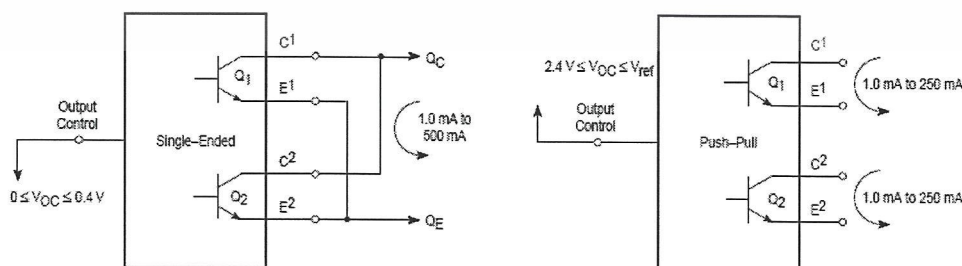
C1
Q1
E1
QC
Output Control
1.0 mA to 500 mA
Single–Ended
C2
Q2
E2
$0 \leq V_{OC} \leq 0.4$ V
QE

$2.4$ V $\leq V_{OC} \leq V_{ref}$
C1
Q1
E1
1.0 mA to 250 mA
Output Control
Push–Pull
C2
Q2
E2
1.0 mA to 250 mA